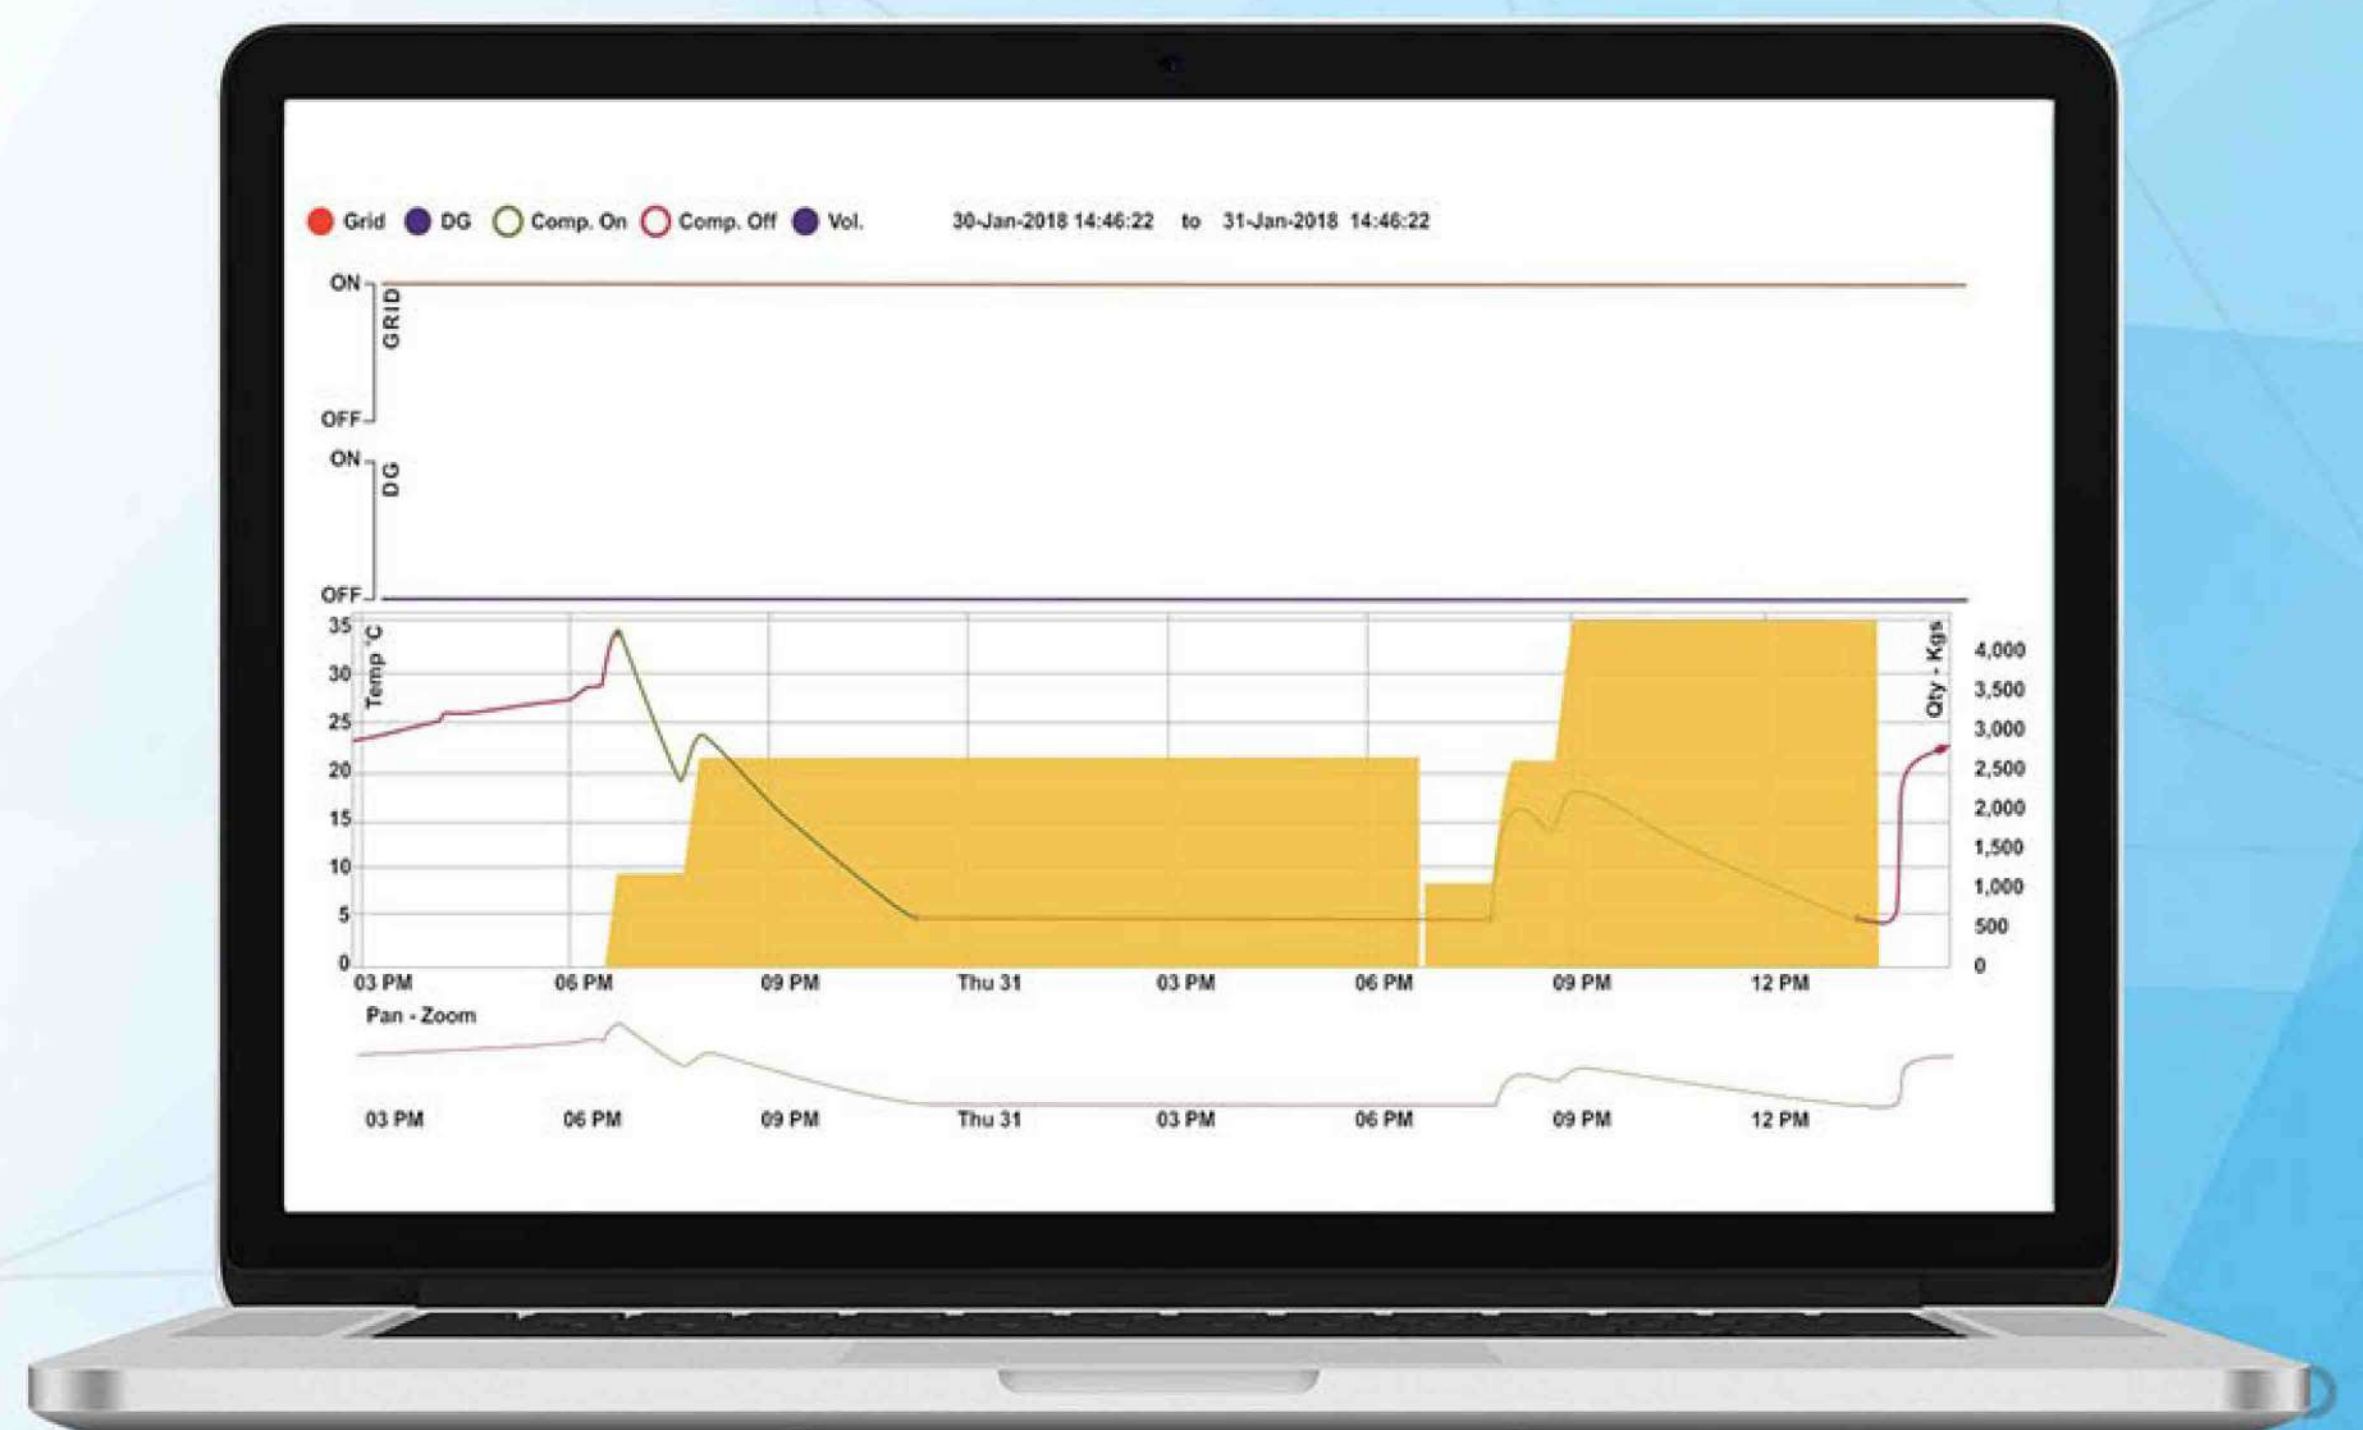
Grid DG Comp. On Comp. Off Vol. 30-Jan-2018 14:46:22 to 31-Jan-2018 14:46:22

ON
GRID
OFF
ON
DG
OFF

35
30
25
20
15
10
5
0
Temp °C

Qty - Kgs
4,000
3,500
3,000
2,500
2,000
1,500
1,000
500
0

03 PM 06 PM 09 PM Thu 31 03 PM 06 PM 09 PM 12 PM

Pan - Zoom

03 PM 06 PM 09 PM Thu 31 03 PM 06 PM 09 PM 12 PM